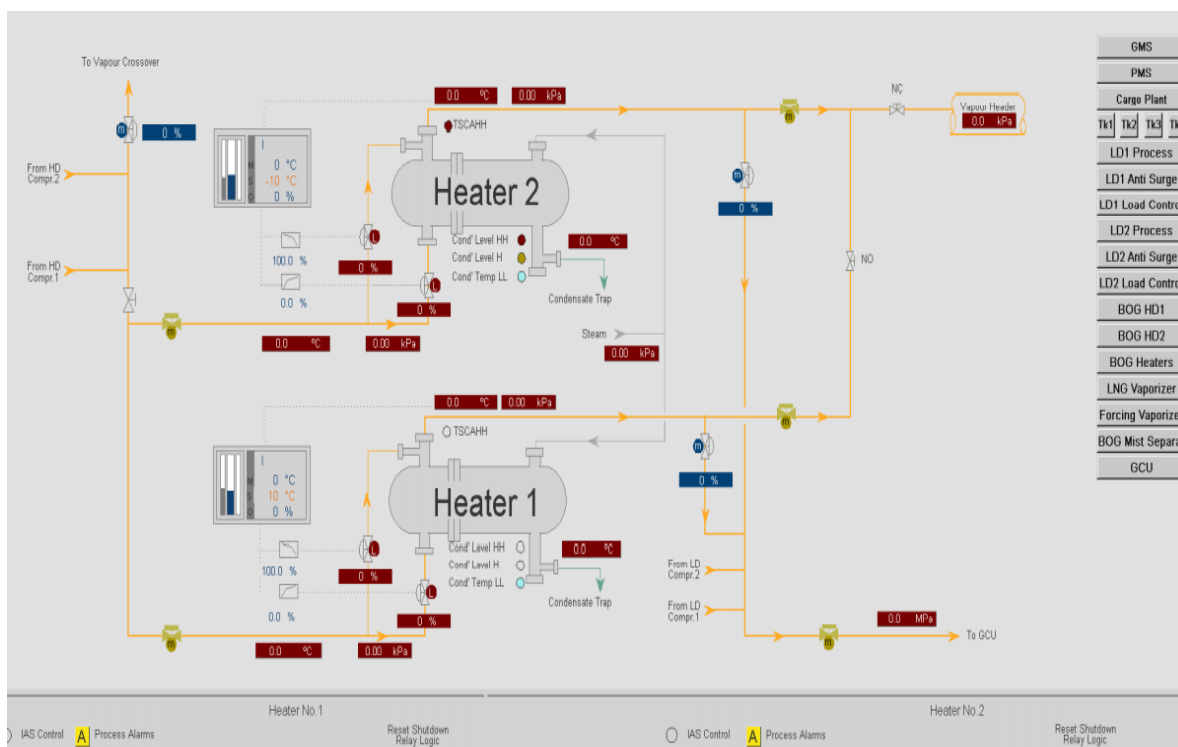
To Vapour Crossover

m 0 %

From HD Compr.2

From HD Compr.1

I
0 °C
-10 °C
0 %

0.0 °C 0.00 kPa

TSCAHH

Heater 2

L
100.0 %
0 %
0.0 %
L
0 %

Cond' Level HH
Cond' Level H
Cond' Temp LL

0.0 °C

Condensate Trap

0.0 °C 0.00 kPa

Steam
0.00 kPa

NC

Vapour Header
0.0 kPa

m
0 %

NO

0.0 °C 0.00 kPa

TSCAHH

I
0 °C
10 °C
0 %

Heater 1

100.0 %
L
0 %
0.0 %
L
0 %

Cond' Level HH
Cond' Level H
Cond' Temp LL

0.0 °C

Condensate Trap

m
0 %

From LD Compr.2

From LD Compr.1

0.0 MPa

To GCU

0.0 °C 0.00 kPa

GMS
PMS
Cargo Plant
Tk1 Tk2 Tk3 Tk
LD1 Process
LD1 Anti Surge
LD1 Load Contro
LD2 Process
LD2 Anti Surge
LD2 Load Contro
BOG HD1
BOG HD2
BOG Heaters
LNG Vaporizer
Forcing Vaporize
BOG Mist Separa
GCU

Heater No.1
IAS Control A Process Alarms Reset Shutdown Relay Logic

Heater No.2
IAS Control A Process Alarms Reset Shutdown Relay Logic